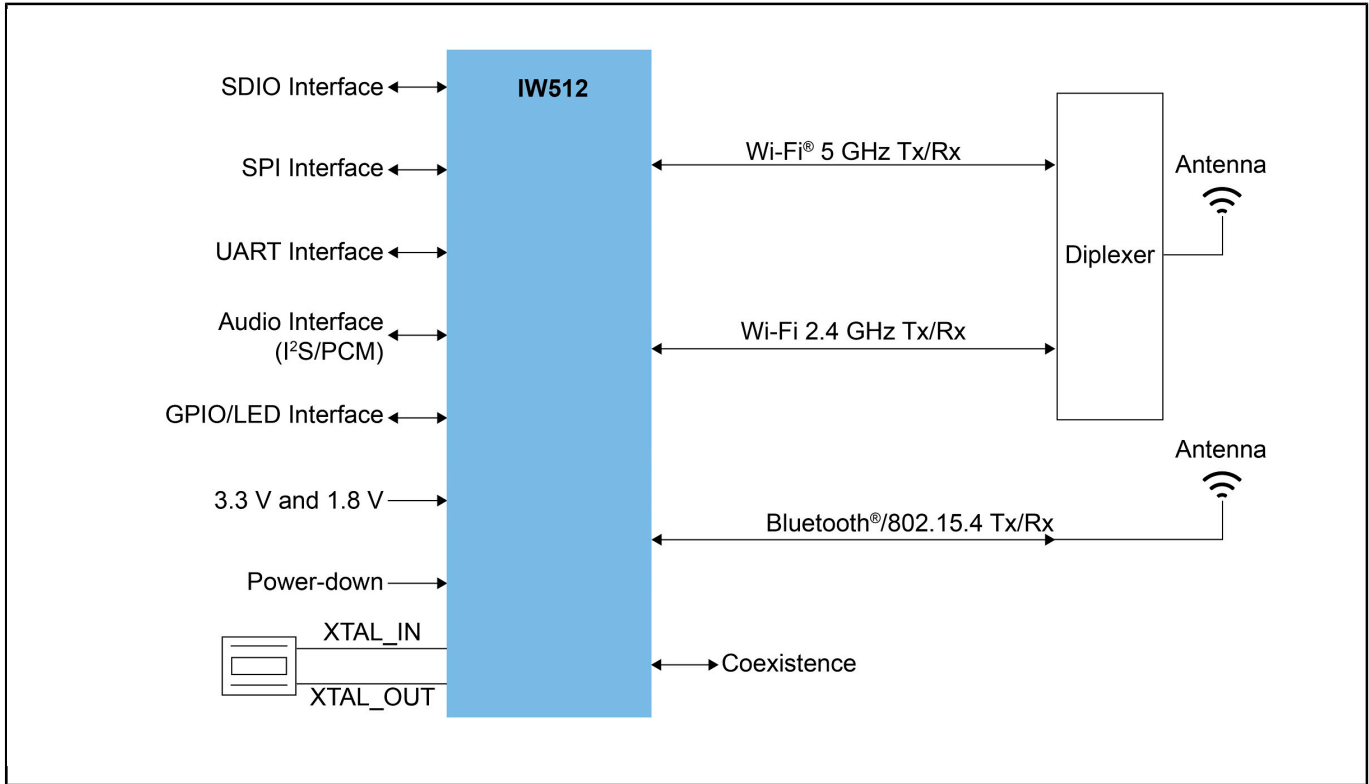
SDIO Interface

SPI Interface

UART Interface

Audio Interface ($I^2S$/PCM)

GPIO/LED Interface

3.3 V and 1.8 V

Power-down

XTAL_IN

XTAL_OUT

IW512

Wi-Fi® 5 GHz Tx/Rx

Wi-Fi 2.4 GHz Tx/Rx

Bluetooth®/802.15.4 Tx/Rx

Coexistence

Diplexer

Antenna

Antenna